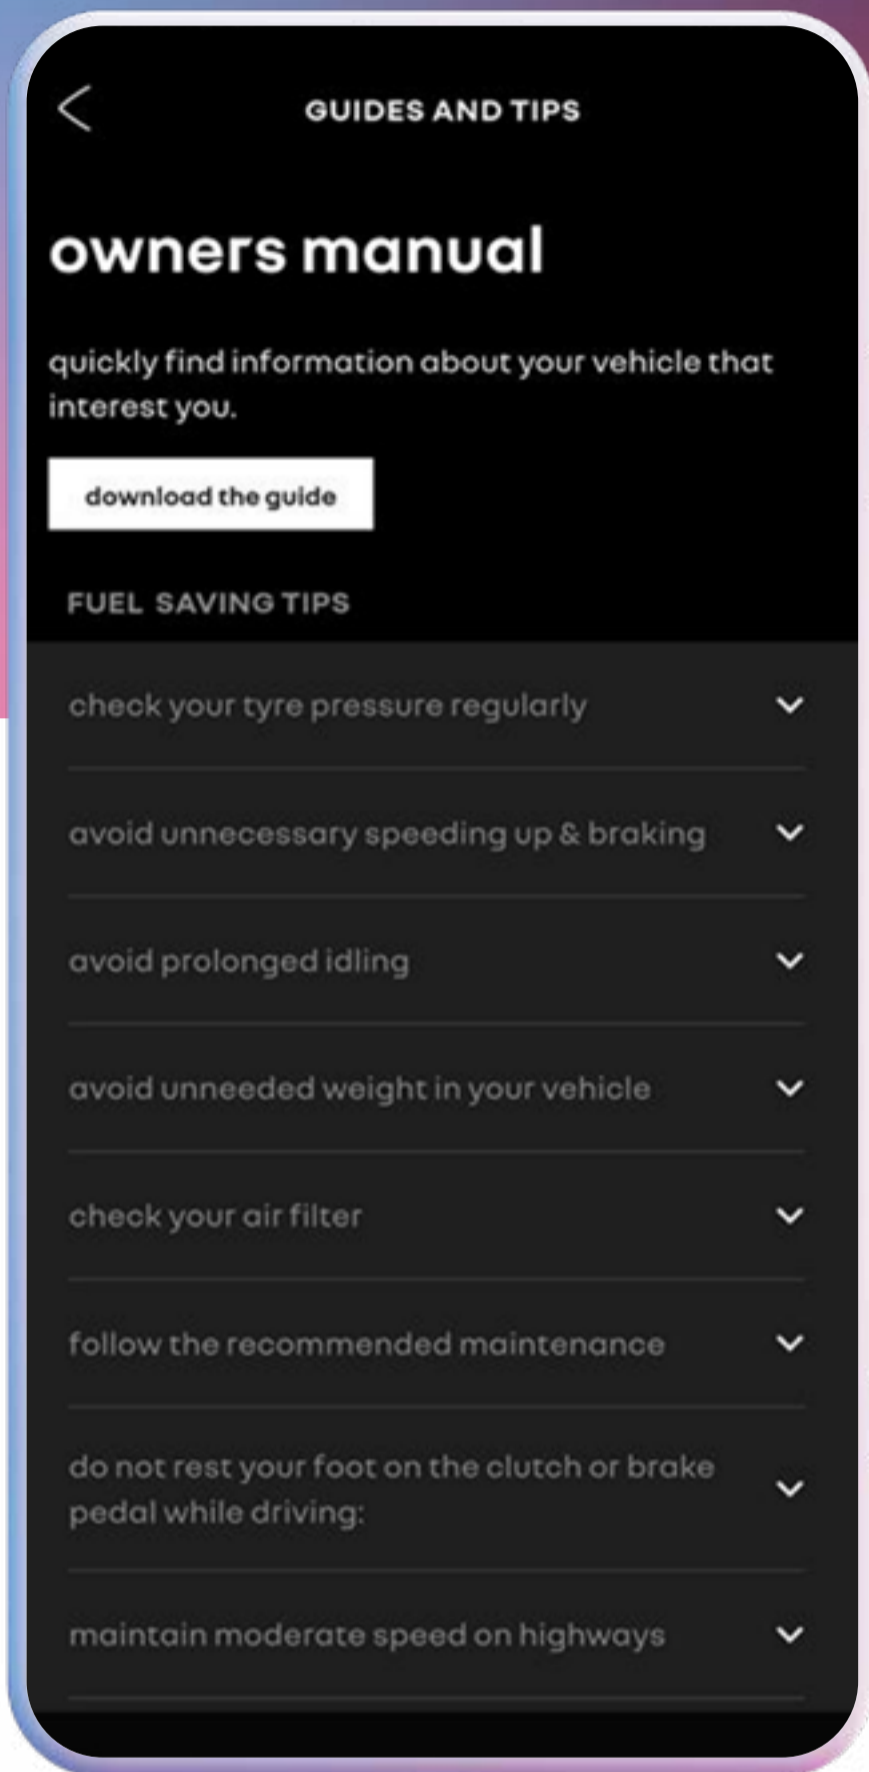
GUIDES AND TIPS

owners manual

quickly find information about your vehicle that interest you.

download the guide

FUEL SAVING TIPS

check your tyre pressure regularly

avoid unnecessary speeding up & braking

avoid prolonged idling

avoid unneeded weight in your vehicle

check your air filter

follow the recommended maintenance

do not rest your foot on the clutch or brake pedal while driving:

maintain moderate speed on highways